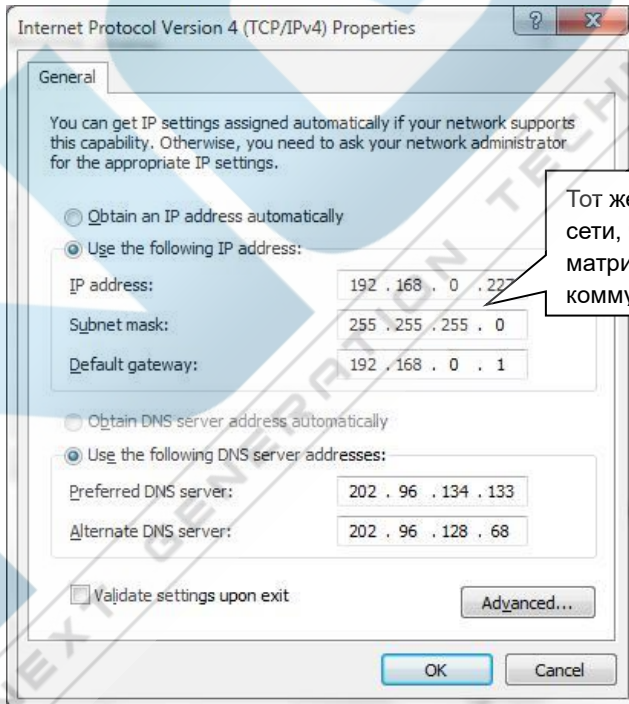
Internet Protocol Version 4 (TCP/IPv4) Properties

General

You can get IP settings assigned automatically if your network supports this capability. Otherwise, you need to ask your network administrator for the appropriate IP settings.

Obtain an IP address automatically

Use the following IP address:

IP address: 192 . 168 . 0 . 22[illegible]

Subnet mask: 255 . 255 . 255 . 0

Default gateway: 192 . 168 . 0 . 1

Obtain DNS server address automatically

Use the following DNS server addresses:

Preferred DNS server: 202 . 96 . 134 . 133

Alternate DNS server: 202 . 96 . 128 . 68

Validate settings upon exit

Advanced...

OK

Cancel

Тот ж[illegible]
сети, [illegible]
матри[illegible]
комму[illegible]

NEXT GENERATION TECH